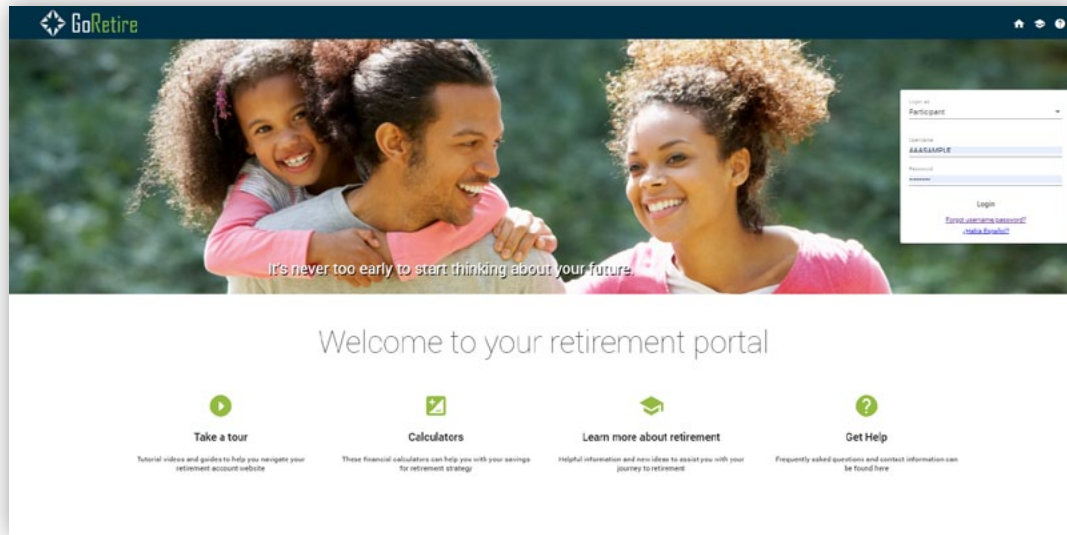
GoRetire

Login as
Participant

Username
AAASAMPLE

Password
••••••••

Login

Forgot username/password?

¿Habla Español?

It's never too early to start thinking about your future.

Welcome to your retirement portal

Take a tour

Tutorial videos and guides to help you navigate your retirement account website

Calculators

These financial calculators can help you with your savings for retirement strategy

Learn more about retirement

Helpful information and new ideas to assist you with your journey to retirement

Get Help

Frequently asked questions and contact information can be found here